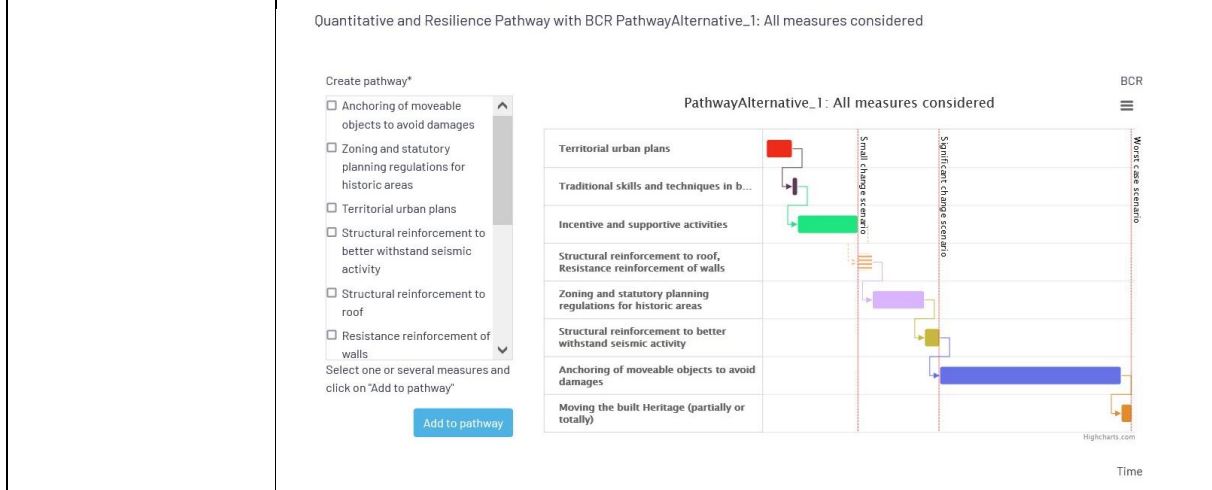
Quantitative and Resilience Pathway with BCR PathwayAlternative_1: All measures considered

Create pathway*

☐ Anchoring of moveable objects to avoid damages
☐ Zoning and statutory planning regulations for historic areas
☐ Territorial urban plans
☐ Structural reinforcement to better withstand seismic activity
☐ Structural reinforcement to roof
☐ Resistance reinforcement of walls

Select one or several measures and click on "Add to pathway"

Add to pathway

BCR

PathwayAlternative_1: All measures considered

Territorial urban plans
Traditional skills and techniques in b...
Incentive and supportive activities
Structural reinforcement to roof, Resistance reinforcement of walls
Zoning and statutory planning regulations for historic areas
Structural reinforcement to better withstand seismic activity
Anchoring of moveable objects to avoid damages
Moving the built Heritage (partially or totally)

Small change scenario
Significant change scenario
Worst case scenario

Highcharts.com

Time